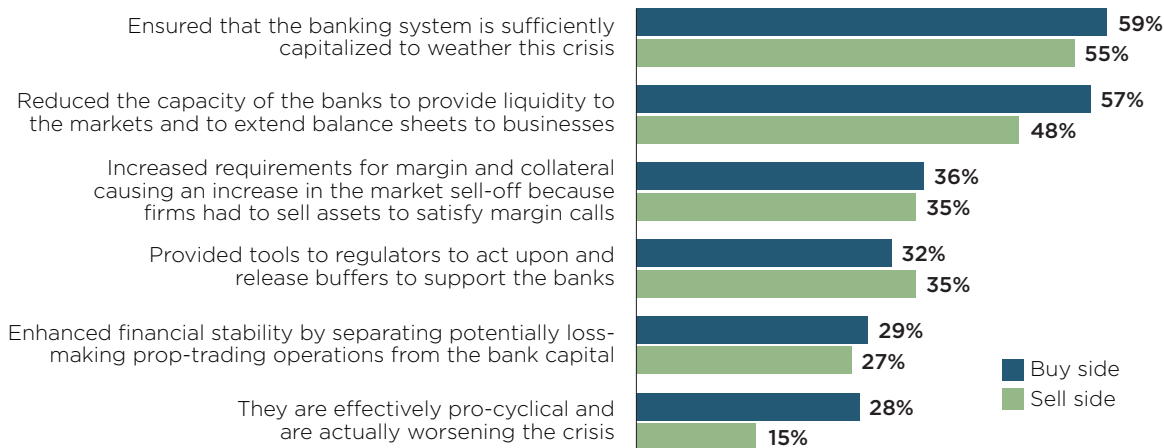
Ensured that the banking system is sufficiently capitalized to weather this crisis
59%
55%

Reduced the capacity of the banks to provide liquidity to the markets and to extend balance sheets to businesses
57%
48%

Increased requirements for margin and collateral causing an increase in the market sell-off because firms had to sell assets to satisfy margin calls
36%
35%

Provided tools to regulators to act upon and release buffers to support the banks
32%
35%

Enhanced financial stability by separating potentially loss-making prop-trading operations from the bank capital
29%
27%

They are effectively pro-cyclical and are actually worsening the crisis
28%
15%

Buy side
Sell side